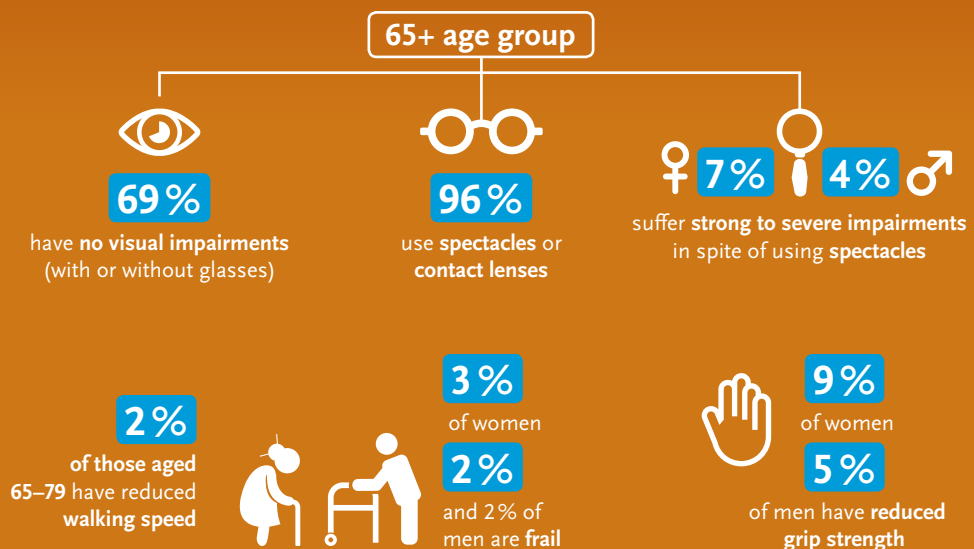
65+ age group

69 %
have **no visual impairments** (with or without glasses)

96 %
use **spectacles** or **contact lenses**

♀ 7 % 4 % ♂
suffer **strong to severe impairments** in spite of using **spectacles**

2 %
**of those aged 65–79** have reduced **walking speed**

3 %
of women
2 %
and 2% of men are **frail**

9 %
of women
5 %
of men have **reduced grip strength**